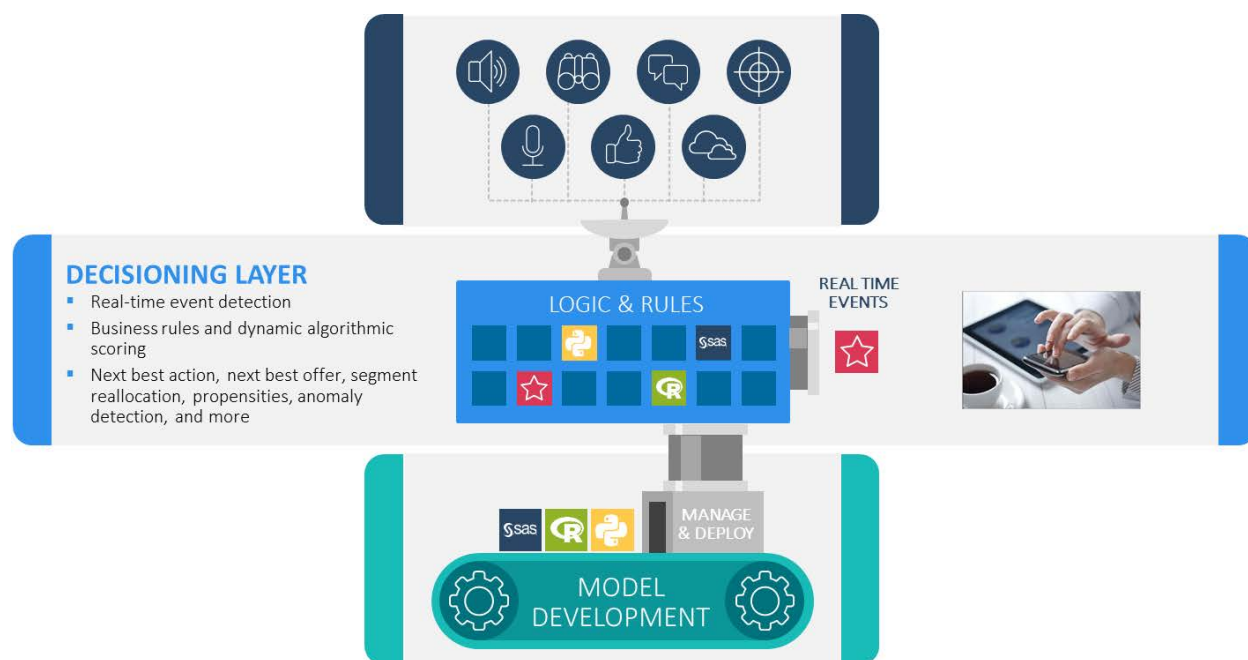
DECISIONING LAYER
- Real-time event detection
- Business rules and dynamic algorithmic scoring
- Next best action, next best offer, segment reallocation, propensities, anomaly detection, and more

LOGIC & RULES

sas

R

REAL TIME EVENTS

sas

R

MANAGE & DEPLOY

MODEL DEVELOPMENT